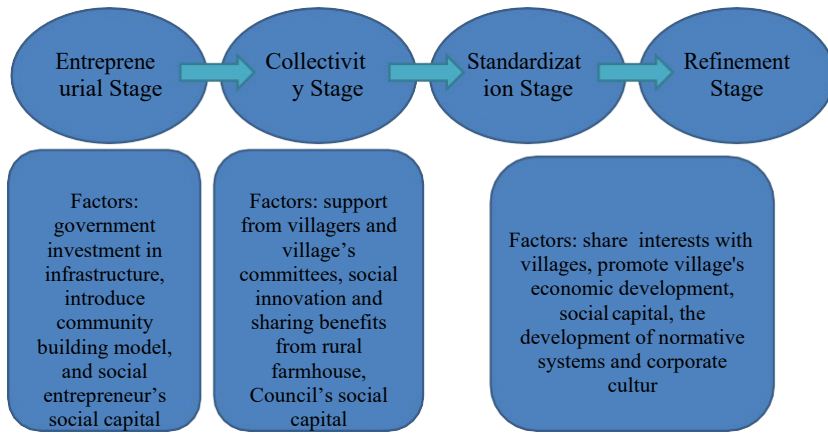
Entrepreneurial Stage

Collectivity Stage

Standardization Stage

Refinement Stage

Factors: government investment in infrastructure, introduce community building model, and social entrepreneur’s social capital

Factors: support from villagers and village’s committees, social innovation and sharing benefits from rural farmhouse, Council’s social capital

Factors: share interests with villages, promote village's economic development, social capital, the development of normative systems and corporate cultur